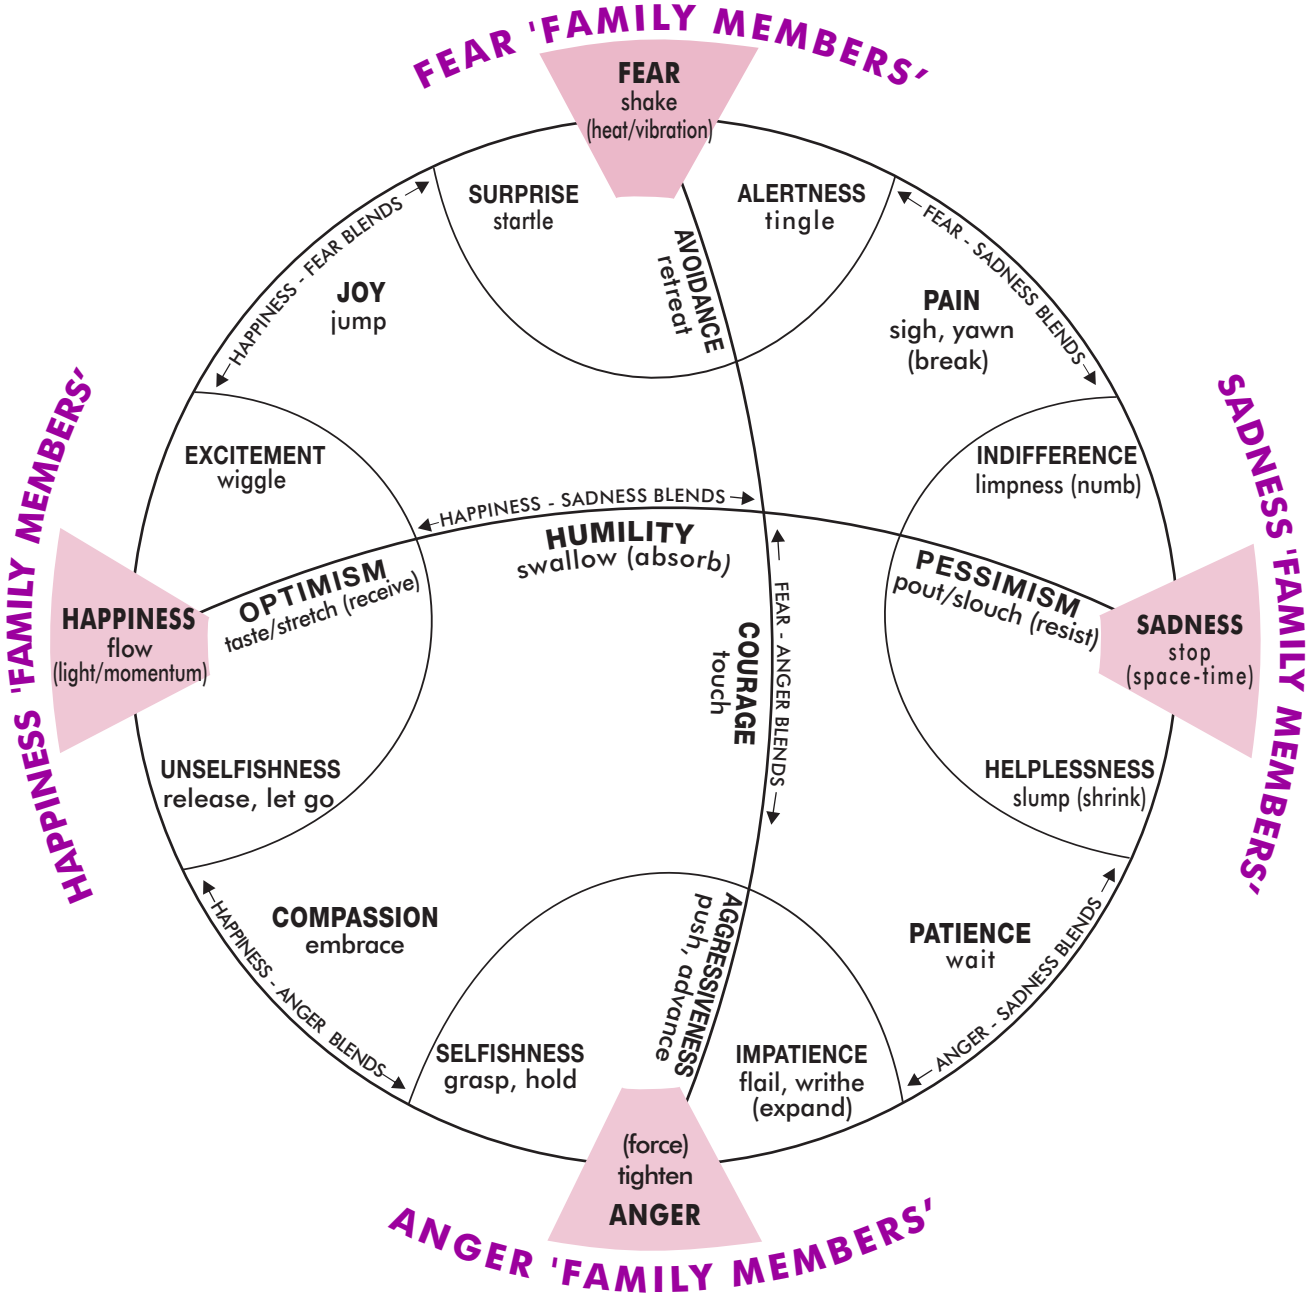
FEAR 'FAMILY MEMBERS'

FEAR
shake
(heat/vibration)

SURPRISE
startle

ALERTNESS
tingle

AVOIDANCE
retreat

HAPPINESS - FEAR BLENDS

FEAR - SADNESS BLENDS

JOY
jump

PAIN
sigh, yawn
(break)

HAPPINESS 'FAMILY MEMBERS'

SADNESS 'FAMILY MEMBERS'

EXCITEMENT
wiggle

INDIFFERENCE
limpness (numb)

HAPPINESS - SADNESS BLENDS

HUMILITY
swallow (absorb)

OPTIMISM
taste/stretch (receive)

PESSIMISM
pout/slouch (resist)

HAPPINESS
flow
(light/momentum)

SADNESS
stop
(space-time)

COURAGE
touch

FEAR - ANGER BLENDS

UNSELFISHNESS
release, let go

HELPLESSNESS
slump (shrink)

HAPPINESS - ANGER BLENDS

ANGER - SADNESS BLENDS

COMPASSION
embrace

PATIENCE
wait

AGGRESSIVENESS
push, advance

SELFISHNESS
grasp, hold

IMPATIENCE
flail, writhe
(expand)

(force)
tighten
ANGER

ANGER 'FAMILY MEMBERS'